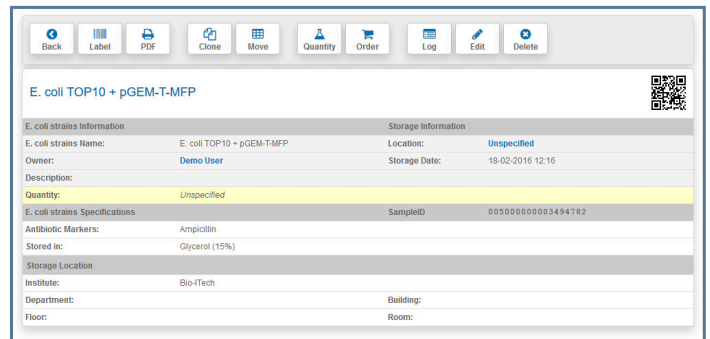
Back Label PDF Clone Move Quantity Order Log Edit Delete

E. coli TOP10 + pGEM-T-MFP

| E. coli strains Information | | Storage Information | |
|---|---|---|---|
| E. coli strains Name: | E. coli TOP10 + pGEM-T-MFP | Location: | Unspecified |
| Owner: | Demo User | Storage Date: | 18-02-2016 12:16 |
| Description: | | | |
| Quantity: | Unspecified | | |
| E. coli strains Specifications | | SampleID | 005000000003494782 |
| Antibiotic Markers: | Ampicillin | | |
| Stored in: | Glycerol (15%) | | |
| Storage Location | | | |
| Institute: | Bio-ITech | | |
| Department: | | Building: | |
| Floor: | | Room: | |